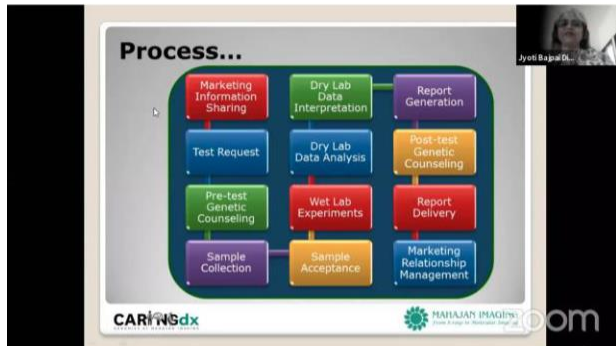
Process...

Marketing Information Sharing

Test Request

Pre-test Genetic Counseling

Sample Collection

Dry Lab Data Interpretation

Dry Lab Data Analysis

Wet Lab Experiments

Sample Acceptance

Report Generation

Post-test Genetic Counseling

Report Delivery

Marketing Relationship Management

CARINGdx

MAHAJAN IMAGING

Jyoti Bajpai Di...

zoom